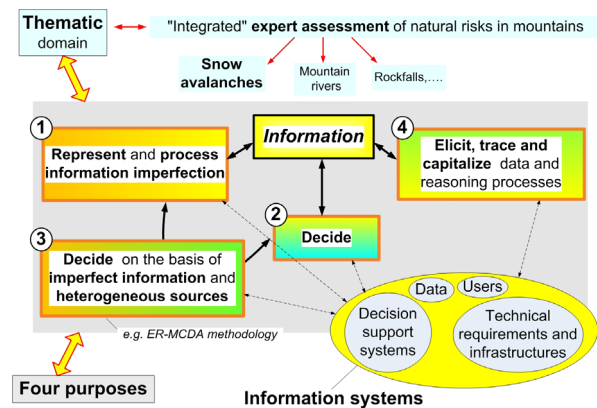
Thematic domain

"Integrated" expert assessment of natural risks in mountains

Snow avalanches

Mountain rivers

Rockfalls,....

1
Represent and process information imperfection

Information

4
Elicit, trace and capitalize data and reasoning processes

2
Decide

3
Decide on the basis of imperfect information and heterogeneous sources

e.g. ER-MCDA methodology

Data

Users

Decision support systems

Technical requirements and infrastructures

Four purposes

Information systems